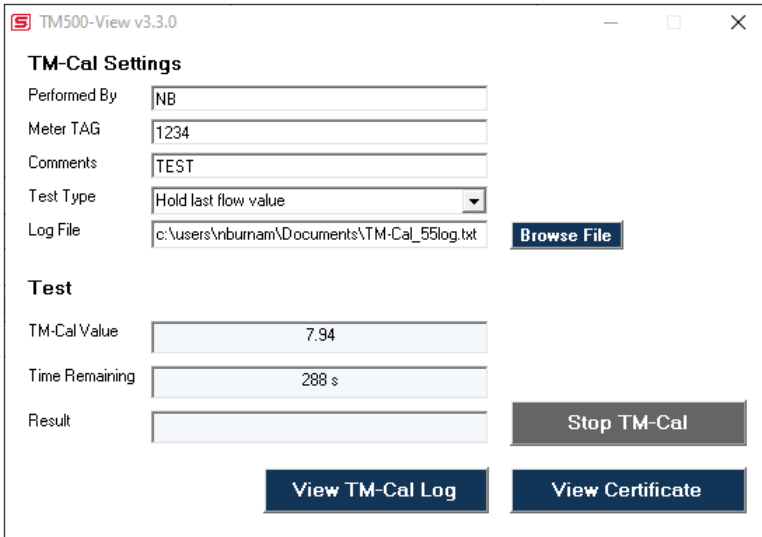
S TM500-View v3.3.0

TM-Cal Settings

Performed By NB

Meter TAG 1234

Comments TEST

Test Type Hold last flow value

Log File c:\users\nburnam\Documents\TM-Cal_55log.txt

Browse File

Test

TM-Cal Value 7.94

Time Remaining 288 s

Result

Stop TM-Cal

View TM-Cal Log

View Certificate